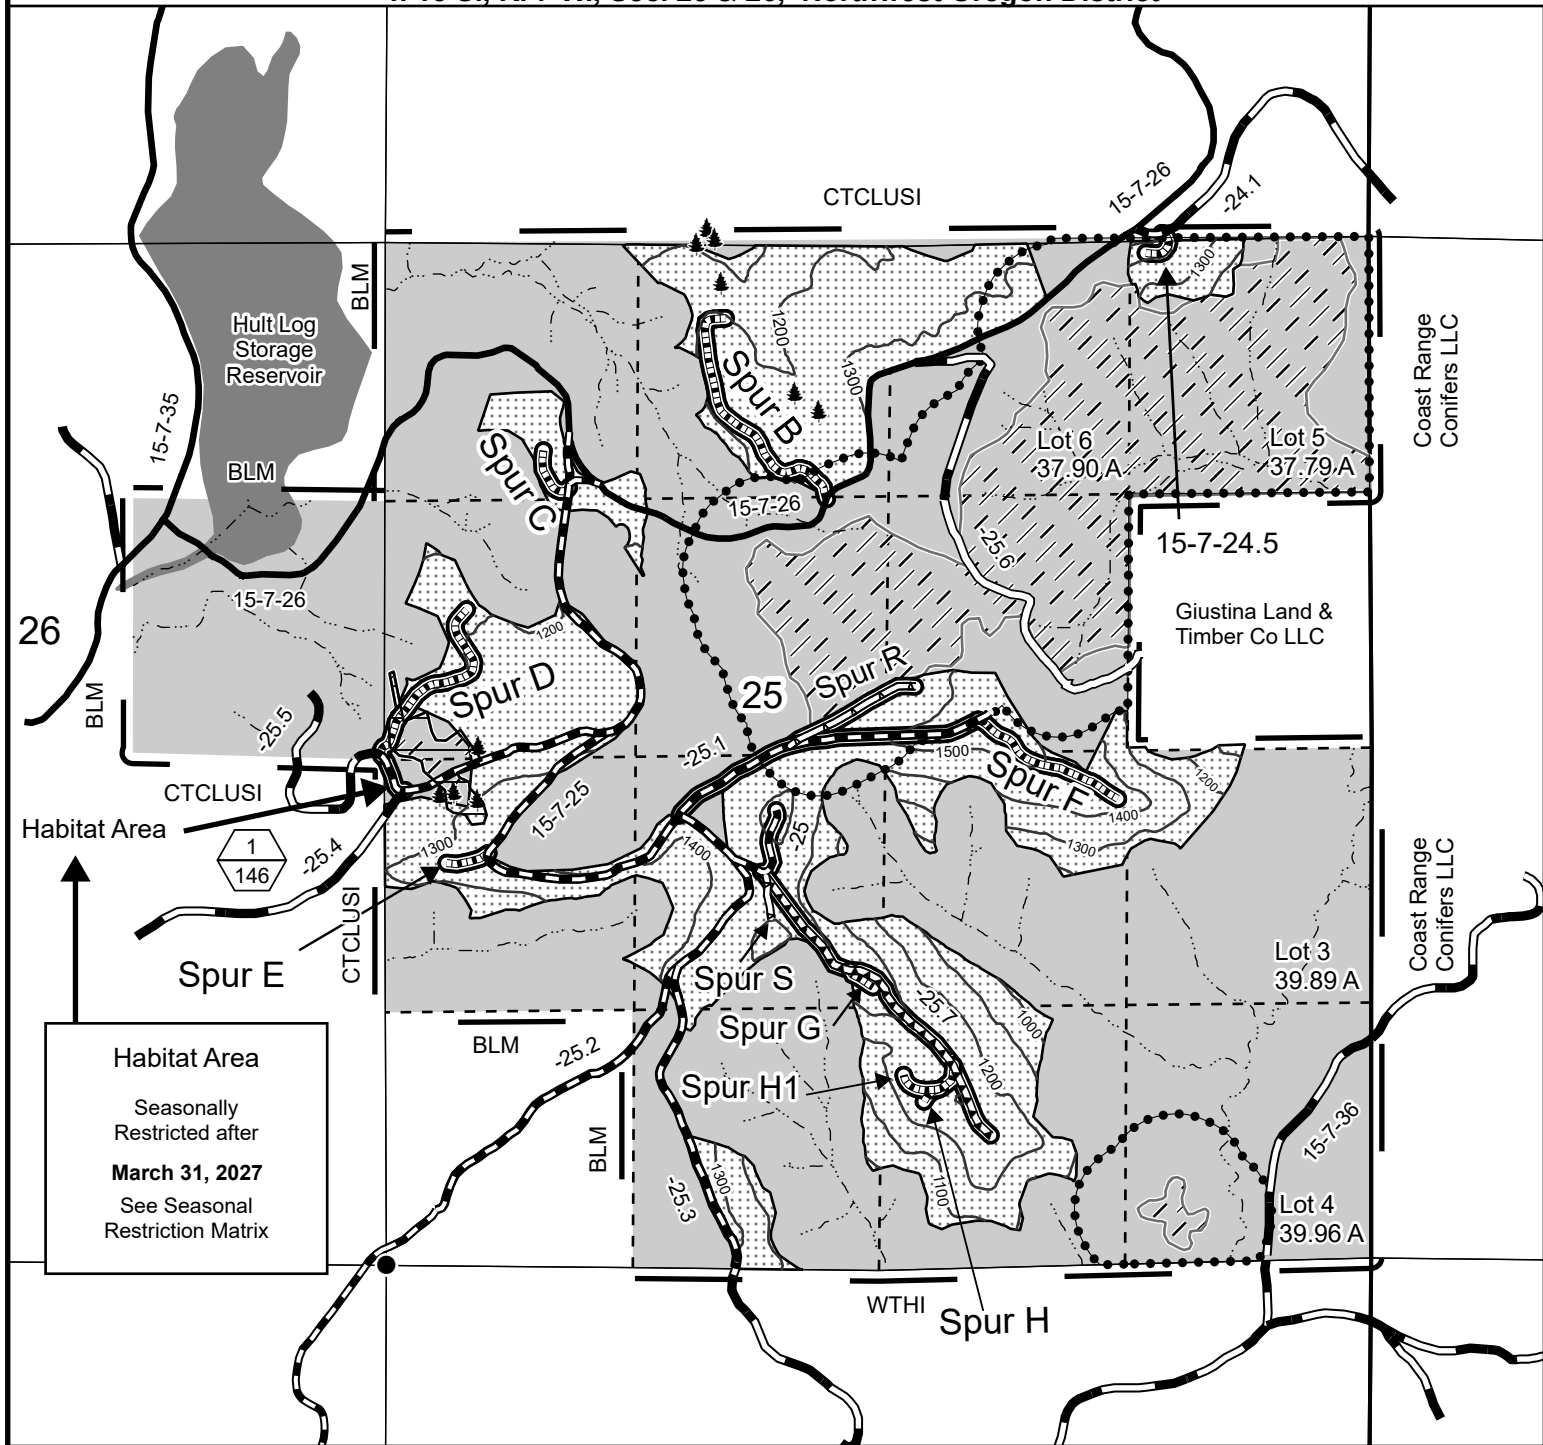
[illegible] Sec. 25 & 26, Northwest Oregon District

CTCLUSI

15-7-26

-24.1

BLM

Hult Log Storage Reservoir

15-7-35

BLM

1200

1300

Spur B

Spur C

15-7-26

Lot 6 37.90 A

Lot 5 37.79 A

1300

Coast Range Conifers LLC

15-7-24.5

-25.6

15-7-26

26

1200

Spur D

Giustina Land & Timber Co LLC

25

Spur R

BLM

-25.5

-25.1

1500

Spur F

1200

1400

CTCLUSI

Habitat Area

1
146

-25.4

1300

15-7-25

1400

25

1300

Coast Range Conifers LLC

Spur E

CTCLUSI

Spur S

Lot 3 39.89 A

Spur G

25.7

1000

BLM

-25.2

Habitat Area

Seasonally Restricted after

March 31, 2027

See Seasonal Restriction Matrix

Spur H1

1200

BLM

1300

-25.3

1100

15-7-36

Lot 4 39.96 A

WTHI

Spur H